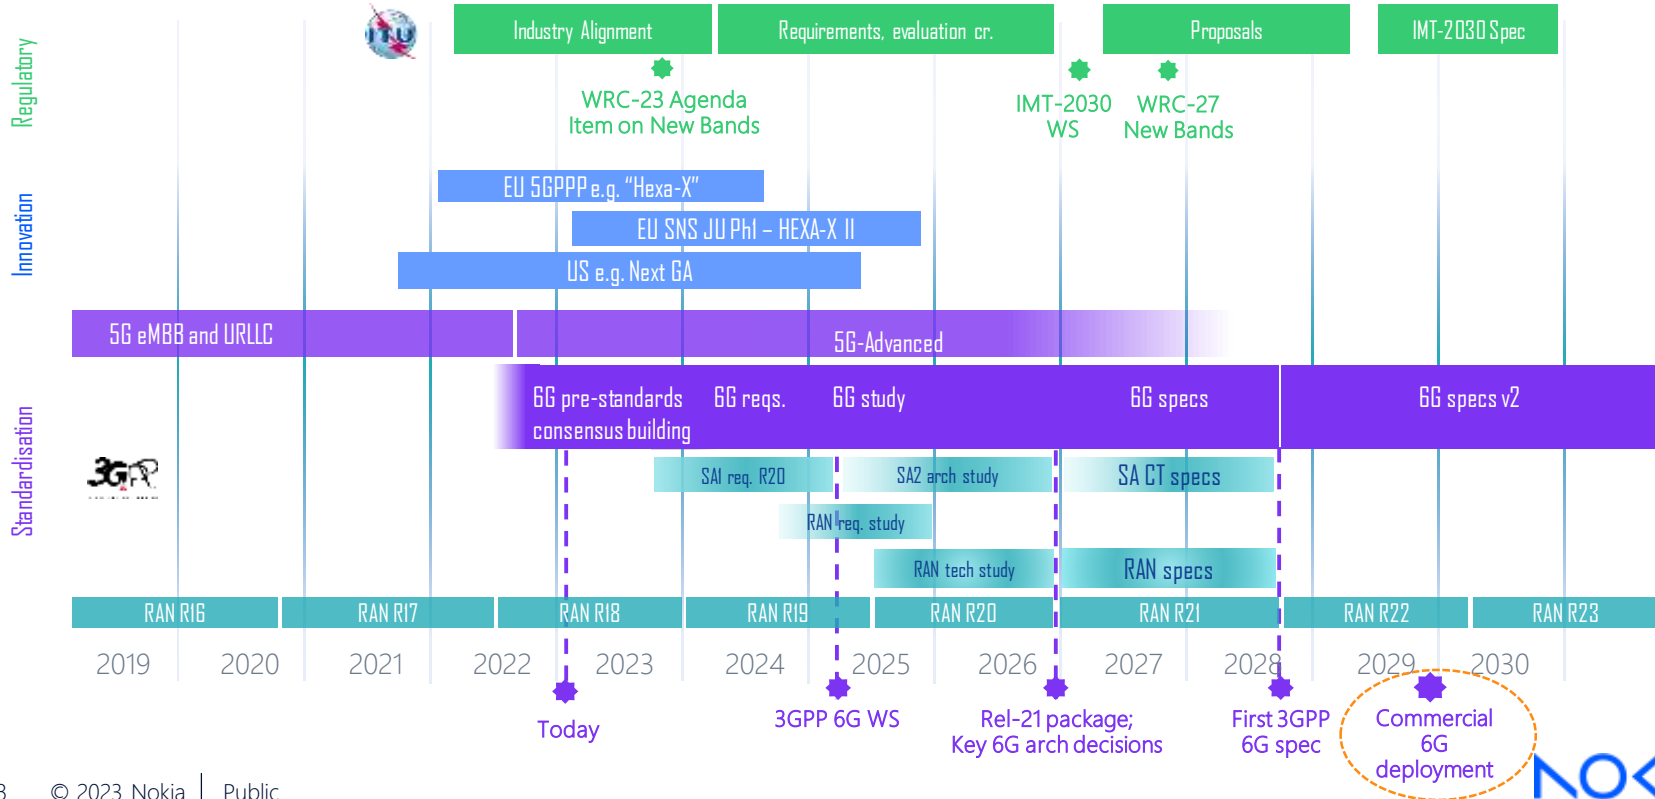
Regulatory

Industry Alignment

Requirements, evaluation cr.

Proposals

IMT-2030 Spec

WRC-23 Agenda Item on New Bands

IMT-2030 WS

WRC-27 New Bands

Innovation

EU 5GPPP e.g. "Hexa-X"

EU SNS JU PhI – HEXA-X II

US e.g. Next GA

5G eMBB and URLLC

5G-Advanced

Standardisation

6G pre-standards consensus building

6G reqs.

6G study

6G specs

6G specs v2

SA1 req. R20

SA2 arch study

SA CT specs

RAN req. study

RAN tech study

RAN specs

RAN R16

RAN R17

RAN R18

RAN R19

RAN R20

RAN R21

RAN R22

RAN R23

2019

2020

2021

2022

2023

2024

2025

2026

2027

2028

2029

2030

Today

3GPP 6G WS

Rel-21 package; Key 6G arch decisions

First 3GPP 6G spec

Commercial 6G deployment

3 © 2023 Nokia | Public

NOK